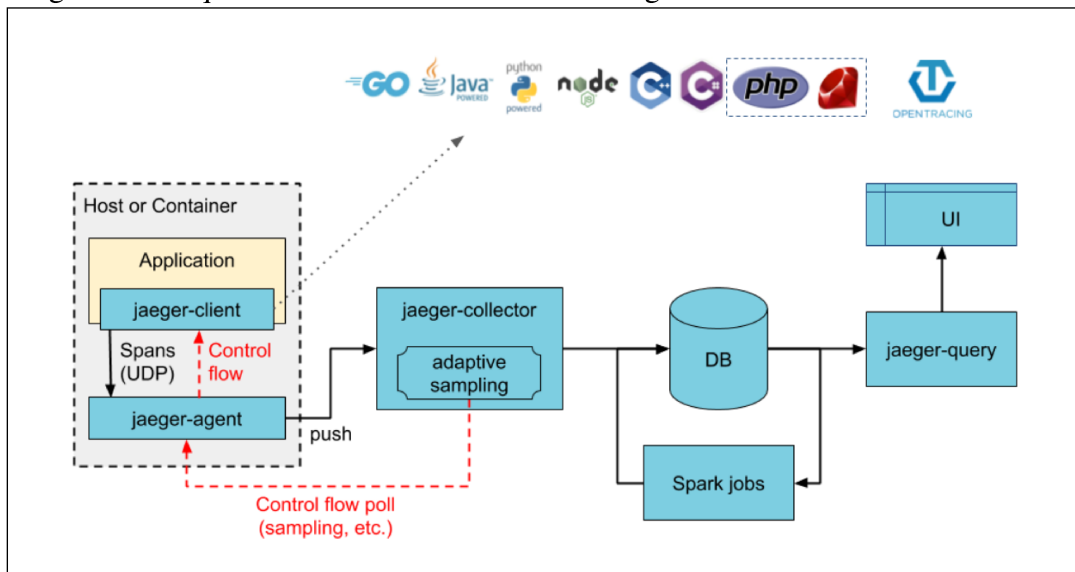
GO Java POWERED python powered node C++ C# php OPENTRACING

Host or Container

Application

jaeger-client

Spans (UDP)

Control flow

jaeger-agent

push

jaeger-collector

adaptive sampling

Control flow poll (sampling, etc.)

DB

Spark jobs

UI

jaeger-query